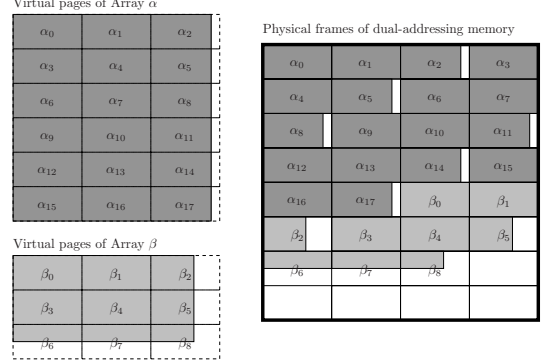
Virtual pages of Array $\alpha$

| $\alpha_0$ | $\alpha_1$ | $\alpha_2$ |
|---|---|---|
| $\alpha_3$ | $\alpha_4$ | $\alpha_5$ |
| $\alpha_6$ | $\alpha_7$ | $\alpha_8$ |
| $\alpha_9$ | $\alpha_{10}$ | $\alpha_{11}$ |
| $\alpha_{12}$ | $\alpha_{13}$ | $\alpha_{14}$ |
| $\alpha_{15}$ | $\alpha_{16}$ | $\alpha_{17}$ |

Virtual pages of Array $\beta$

| $\beta_0$ | $\beta_1$ | $\beta_2$ |
|---|---|---|
| $\beta_3$ | $\beta_4$ | $\beta_5$ |
| $\beta_6$ | $\beta_7$ | $\beta_8$ |

Physical frames of dual-addressing memory

| $\alpha_0$ | $\alpha_1$ | $\alpha_2$ | $\alpha_3$ |
|---|---|---|---|
| $\alpha_4$ | $\alpha_5$ | $\alpha_6$ | $\alpha_7$ |
| $\alpha_8$ | $\alpha_9$ | $\alpha_{10}$ | $\alpha_{11}$ |
| $\alpha_{12}$ | $\alpha_{13}$ | $\alpha_{14}$ | $\alpha_{15}$ |
| $\alpha_{16}$ | $\alpha_{17}$ | $\beta_0$ | $\beta_1$ |
| $\beta_2$ | $\beta_3$ | $\beta_4$ | $\beta_5$ |
| $\beta_6$ | $\beta_7$ | $\beta_8$ | |
| | | | |